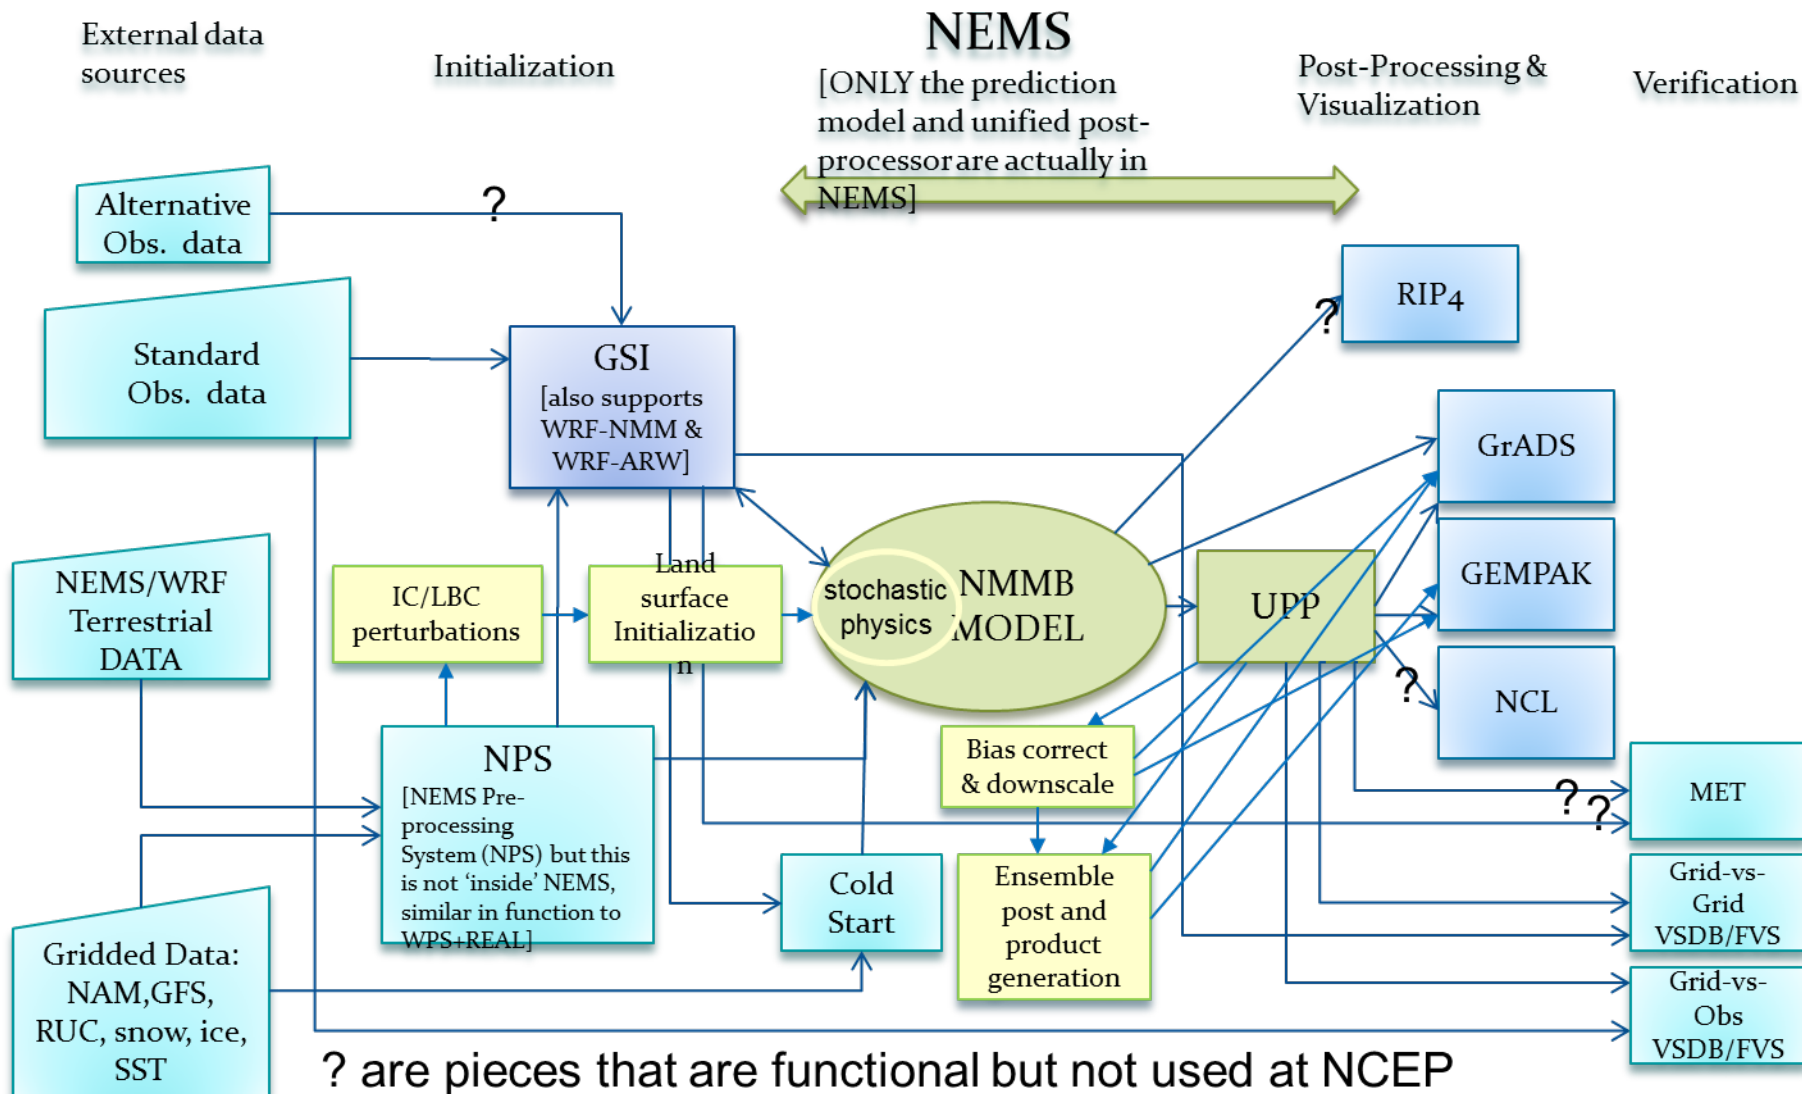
External data sources

Initialization

NEMS
[ONLY the prediction model and unified post-processor are actually in NEMS]

Post-Processing & Visualization

Verification

Alternative Obs. data

?

Standard Obs. data

GSI
[also supports WRF-NMM & WRF-ARW]

?

RIP4

GrADS

GEMPAK

NCL

NEMS/WRF Terrestrial DATA

IC/LBC perturbations

Land surface Initialization

stochastic physics

NMMB MODEL

UPP

?

NPS
[NEMS Pre-processing System (NPS) but this is not 'inside' NEMS, similar in function to WPS+REAL]

Bias correct & downscale

MET

? ?

Cold Start

Ensemble post and product generation

Grid-vs-Grid VSDB/FVS

Gridded Data: NAM,GFS, RUC, snow, ice, SST

Grid-vs-Obs VSDB/FVS

? are pieces that are functional but not used at NCEP